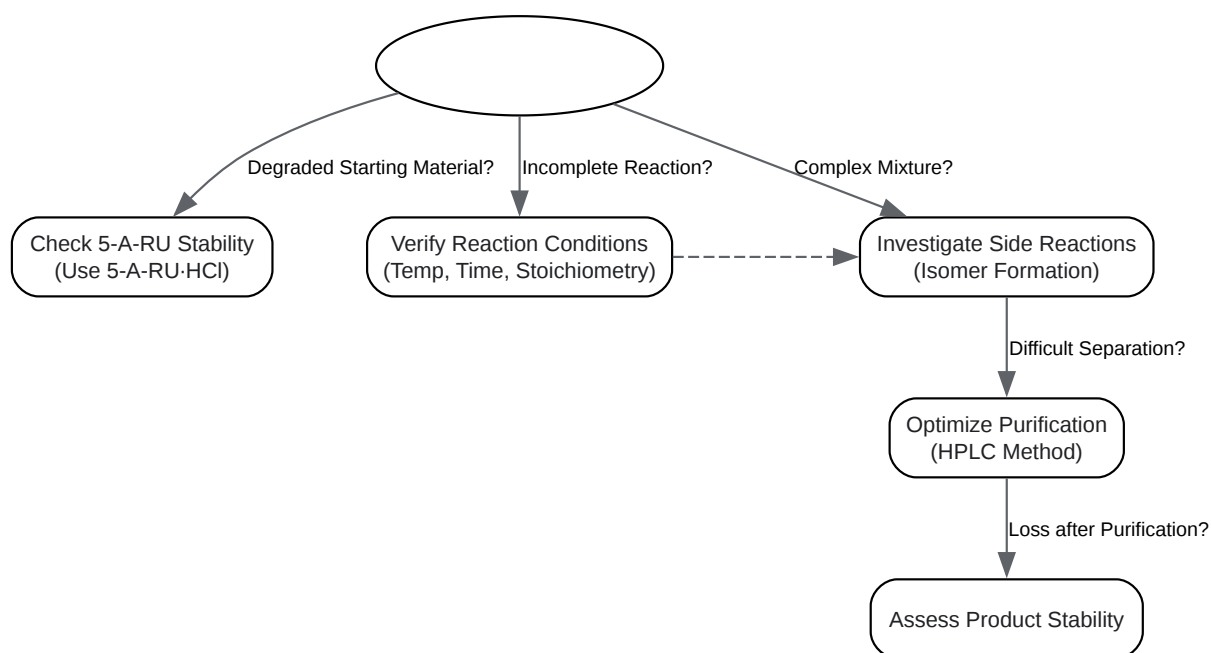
Degraded Starting Material?

Incomplete Reaction?

Complex Mixture?

Check 5-A-RU Stability
(Use 5-A-RU·HCl)

Verify Reaction Conditions
(Temp, Time, Stoichiometry)

Investigate Side Reactions
(Isomer Formation)

Difficult Separation?

Optimize Purification
(HPLC Method)

Loss after Purification?

Assess Product Stability